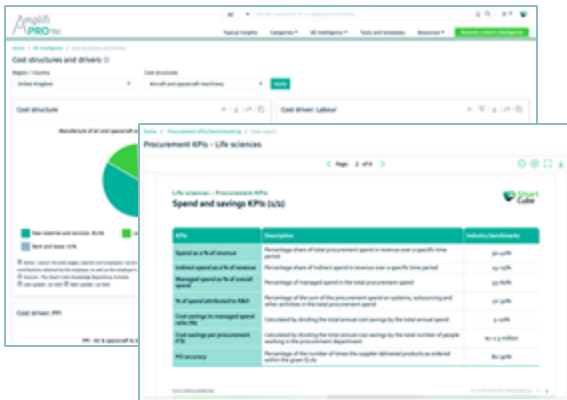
Amplifi PRO mc

All

Topical insights | Categories | MI intelligence | Tools and templates | Resources | Request custom intelligence

Home / MI intelligence / Cost structures and drivers

Cost structures and drivers

Region / Country
United Kingdom

Cost structures
Aircraft and spacecraft machinery

Apply

Cost structure

Manufacture of air and spacecraft and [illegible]

Raw material and services: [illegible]
Rent and lease: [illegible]

Cost driver: Labour

Cost driver: PPI

PPI - Air & spacecraft & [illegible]

Home / Procurement KPIs/benchmarking / View report

Procurement KPIs – Life sciences

Page 2 of 4

Life sciences – Procurement KPIs

Spend and savings KPIs (1/2)

Smart Cube

| KPIs | Description | Industry benchmarks |
|---|---|---|
| Spend as a % of revenue | Percentage share of total procurement spend in revenue over a specific time period | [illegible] |
| Indirect spend as a % of revenue | Percentage share of indirect spend in revenue over a specific time period | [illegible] |
| Managed spend as a % of overall spend | Percentage of managed spend in the total procurement spend | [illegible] |
| % of spend attributed to R&D | Percentage of the sum of the procurement spend on systems, outsourcing and other activities in the total procurement spend | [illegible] |
| Cost savings to managed spend ratio (%) | Calculated by dividing the total annual cost savings by the total annual spend | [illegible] |
| Cost savings per procurement FTE | Calculated by dividing the total annual cost savings by the total number of people working in the procurement department | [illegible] million |
| PO accuracy | Percentage of the number of times the supplier delivered products as ordered within the given SLAs | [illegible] |